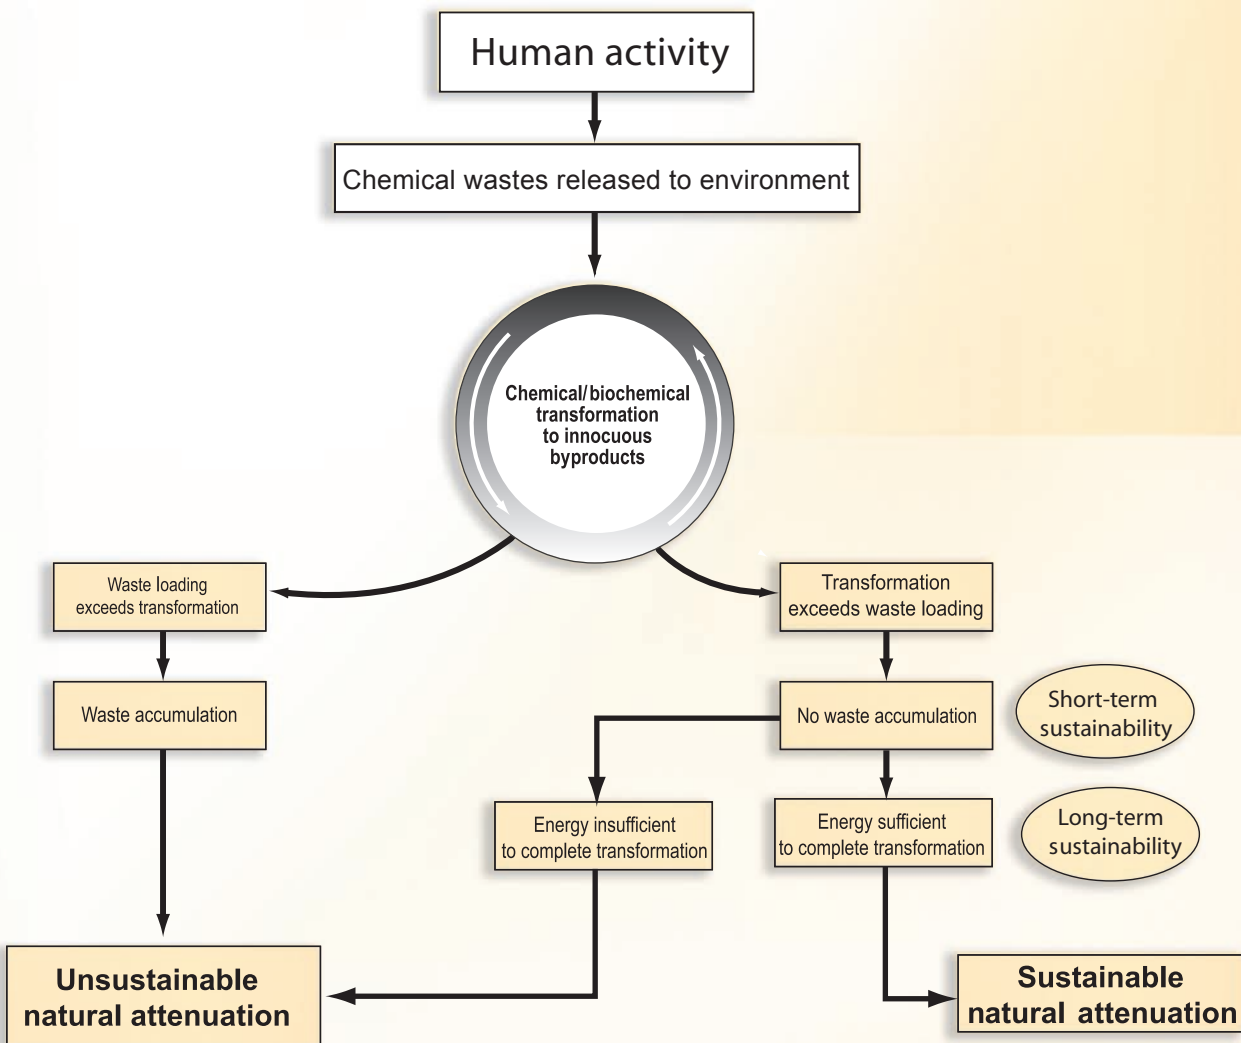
Human activity

Chemical wastes released to environment

Chemical/biochemical transformation to innocuous byproducts

Waste loading exceeds transformation

Transformation exceeds waste loading

Waste accumulation

No waste accumulation

Short-term sustainability

Energy insufficient to complete transformation

Energy sufficient to complete transformation

Long-term sustainability

Unsustainable natural attenuation

Sustainable natural attenuation